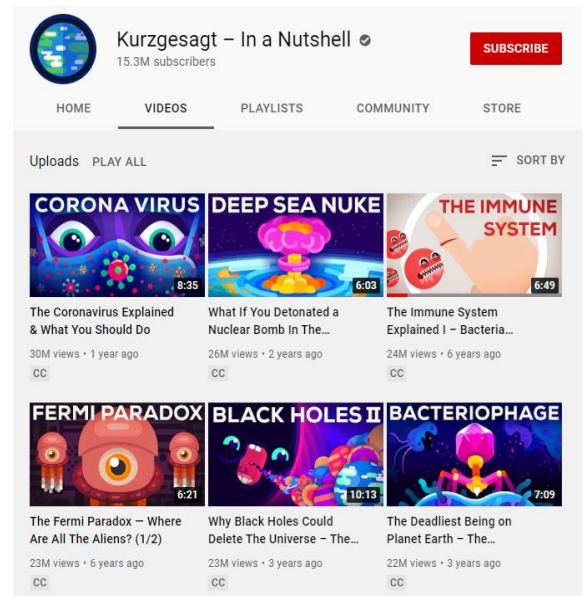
Kurzgesagt – In a Nutshell
15.3M subscribers

SUBSCRIBE

HOME
VIDEOS
PLAYLISTS
COMMUNITY
STORE

Uploads PLAY ALL

SORT BY

CORONA VIRUS
8:35
The Coronavirus Explained & What You Should Do
30M views • 1 year ago
CC

DEEP SEA NUKE
6:03
What If You Detonated a Nuclear Bomb In The...
26M views • 2 years ago
CC

THE IMMUNE SYSTEM
6:49
The Immune System Explained I – Bacteria...
24M views • 6 years ago
CC

FERMI PARADOX
6:21
The Fermi Paradox — Where Are All The Aliens? (1/2)
23M views • 6 years ago
CC

BLACK HOLES II
10:13
Why Black Holes Could Delete The Universe – The...
23M views • 3 years ago
CC

BACTERIOPHAGE
7:09
The Deadliest Being on Planet Earth – The...
22M views • 3 years ago
CC